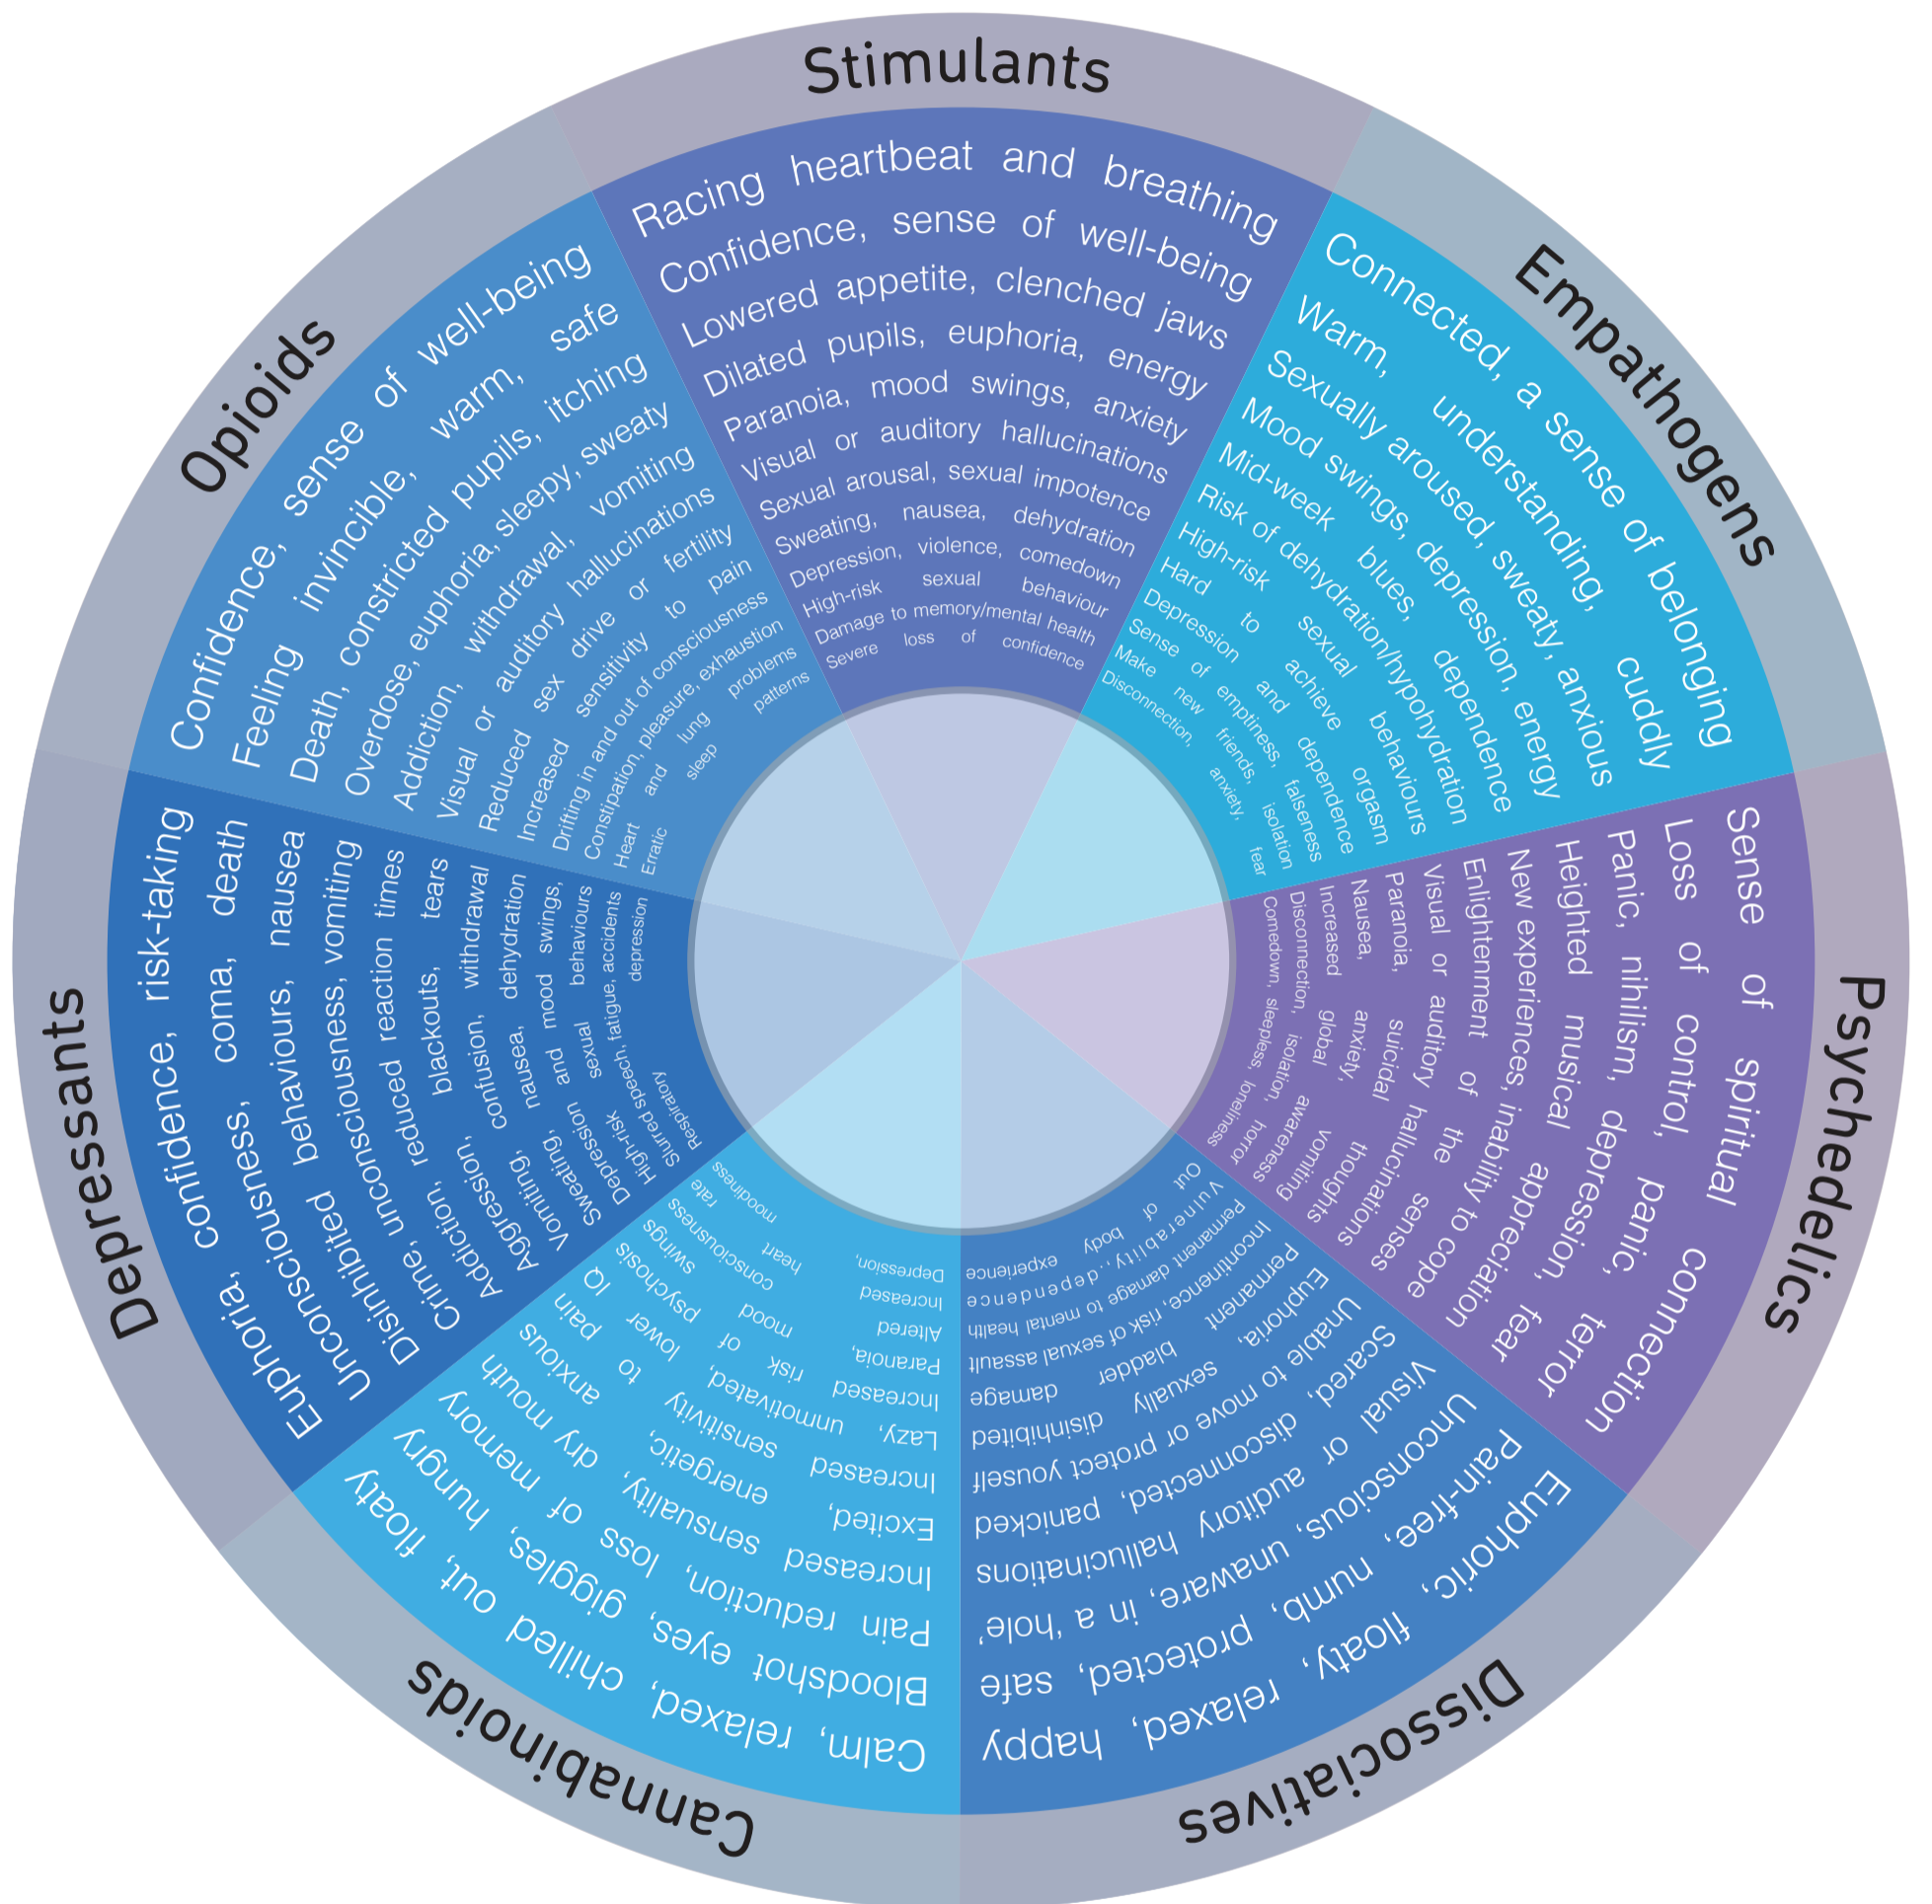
Stimulants

Racing heartbeat and breathing
Confidence, sense of well-being
Lowered appetite, clenched jaws
Dilated pupils, euphoria, energy
Paranoia, mood swings, anxiety
Visual or auditory hallucinations
Sexual arousal, sexual impotence
Sweating, nausea, dehydration
Depression, violence, comedown
High-risk sexual behaviour
Damage to memory/mental health
Severe loss of confidence

Empathogens

Connected, a sense of belonging
Warm, understanding, cuddly
Sexually aroused, sweaty, anxious
Mood swings, depression, energy
Mid-week blues, dependence
Risk of dehydration/hypohydration
High-risk sexual behaviours
Hard to achieve orgasm
Depression and dependence
Sense of emptiness, falseness
Make new friends, isolation
Disconnection, anxiety, fear

Psychedelics

Sense of spiritual connection
Loss of control, panic, terror
Panic, nihilism, depression, fear
Heighted musical appreciation
Enlightenment of the senses
New experiences, inability to cope
Visual or auditory hallucinations
Paranoia, suicidal thoughts
Nausea, anxiety, vomiting
Increased global awareness
Disconnection, isolation, horror
Comedown, sleepless, loneliness

Dissociatives

Euphoric, floaty, relaxed, happy
Pain-free, numb, protected, safe
Unconscious, unaware, in a 'hole'
Visual or auditory hallucinations
Scared, disconnected, panicked
Unable to move or protect youself
Euphoria, sexually disinhibited
Permanent bladder damage
Incontinence, risk of sexual assault
Permanent damage to mental health
Vulnerability, dependence
Out of body experience

Cannabinoids

Calm, relaxed, chilled out, floaty
Bloodshot eyes, giggles, hungry
Pain reduction, loss of memory
Increased sensuality, dry mouth
Excited, energetic, anxious
Increased sensitivity to pain
Lazy, unmotivated, lower IQ
Increased risk of psychosis
Paranoia, mood swings
Altered consciousness
Increased heart rate
Depression, moodiness

Depressants

Euphoria, confidence, risk-taking
Unconsciousness, coma, death
Uninhibited behaviours, nausea
Unconsciousness, vomiting
Disinhibited, reduced reaction times
Crime, blackouts, tears
Addiction, confusion, withdrawal
Aggression, nausea, dehydration
Vomiting, and mood swings,
Sweating, sexual behaviours
Depression, fatigue, accidents
High-risk
Slurred speech,
Respiratory depression

Opioids

Confidence, sense of well-being
Feeling invincible, warm, safe
Death, constricted pupils, itching
Overdose, euphoria, sleepy, sweaty
Addiction, withdrawal, vomiting
Visual or auditory hallucinations
Reduced sex drive or fertility
Increased sensitivity to pain
Drifting in and out of consciousness
Constipation, pleasure, exhaustion
Heart and lung problems
Erratic sleep patterns